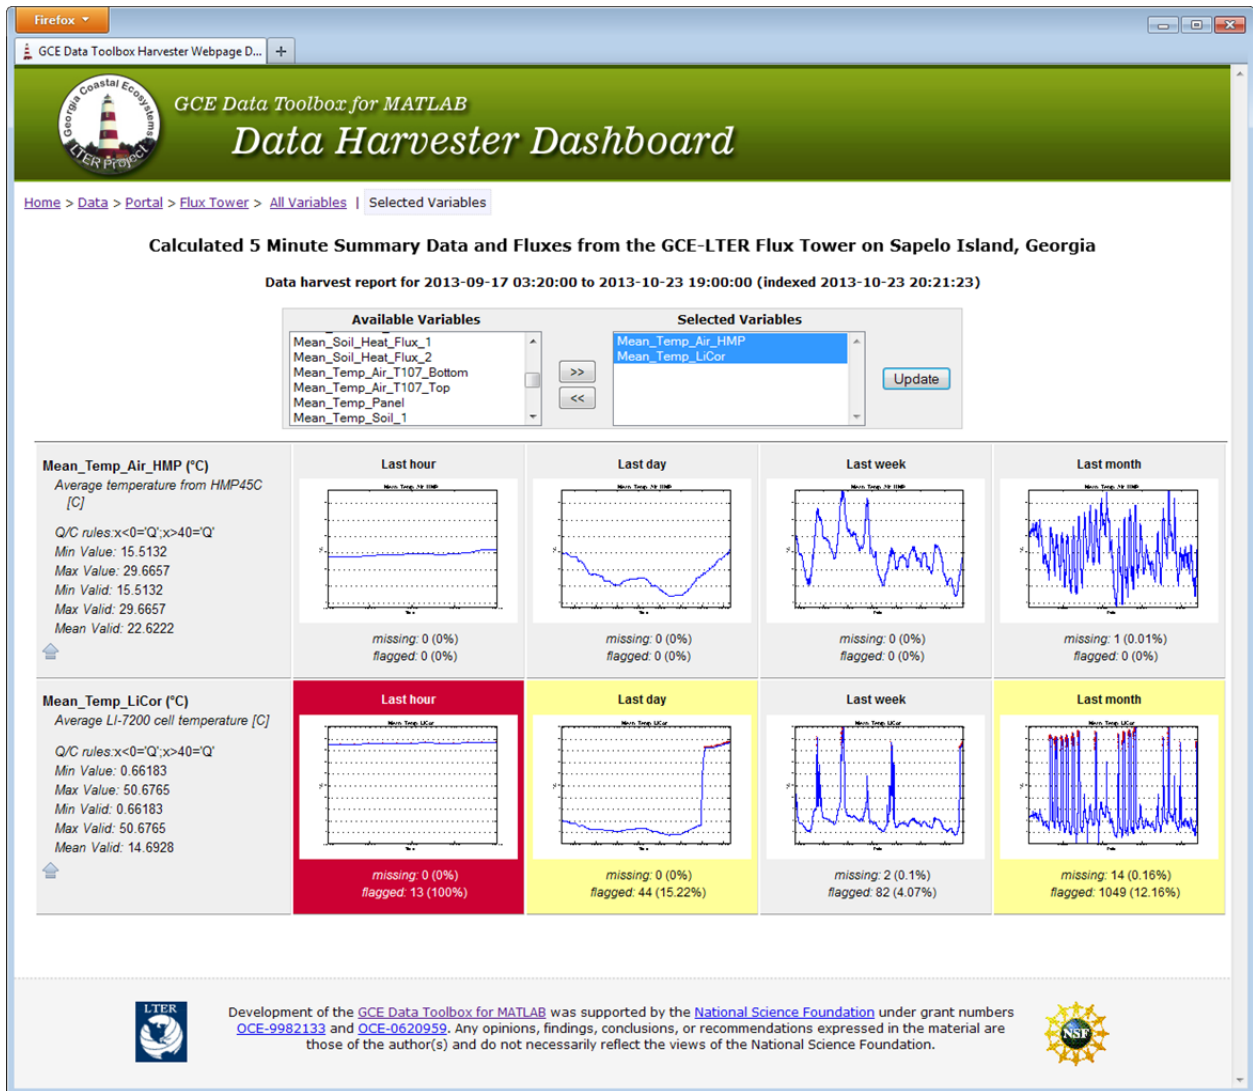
Firefox

GCE Data Toolbox Harvester Webpage D...

Georgia Coastal Ecosystems LTER Project

GCE Data Toolbox for MATLAB

Data Harvester Dashboard

Home > Data > Portal > Flux Tower > All Variables | Selected Variables

Calculated 5 Minute Summary Data and Fluxes from the GCE-LTER Flux Tower on Sapelo Island, Georgia

Data harvest report for 2013-09-17 03:20:00 to 2013-10-23 19:00:00 (indexed 2013-10-23 20:21:23)

Available Variables

Mean_Soil_Heat_Flux_1
Mean_Soil_Heat_Flux_2
Mean_Temp_Air_T107_Bottom
Mean_Temp_Air_T107_Top
Mean_Temp_Panel
Mean_Temp_Soil_1

>>
<<

Selected Variables

Mean_Temp_Air_HMP
Mean_Temp_LiCor

Update

Mean_Temp_Air_HMP (°C)
Average temperature from HMP45C [C]

Q/C rules:x<0='Q';x>40='Q'
Min Value: 15.5132
Max Value: 29.6657
Min Valid: 15.5132
Max Valid: 29.6657
Mean Valid: 22.6222

| Last hour | Last day | Last week | Last month |
|---|---|---|---|
| missing: 0 (0%) flagged: 0 (0%) | missing: 0 (0%) flagged: 0 (0%) | missing: 0 (0%) flagged: 0 (0%) | missing: 1 (0.01%) flagged: 0 (0%) |

Mean_Temp_LiCor (°C)
Average LI-7200 cell temperature [C]

Q/C rules:x<0='Q';x>40='Q'
Min Value: 0.66183
Max Value: 50.6765
Min Valid: 0.66183
Max Valid: 50.6765
Mean Valid: 14.6928

| Last hour | Last day | Last week | Last month |
|---|---|---|---|
| missing: 0 (0%) flagged: 13 (100%) | missing: 0 (0%) flagged: 44 (15.22%) | missing: 2 (0.1%) flagged: 82 (4.07%) | missing: 14 (0.16%) flagged: 1049 (12.16%) |

LTER

Development of the GCE Data Toolbox for MATLAB was supported by the National Science Foundation under grant numbers OCE-9982133 and OCE-0620959. Any opinions, findings, conclusions, or recommendations expressed in the material are those of the author(s) and do not necessarily reflect the views of the National Science Foundation.

NSF